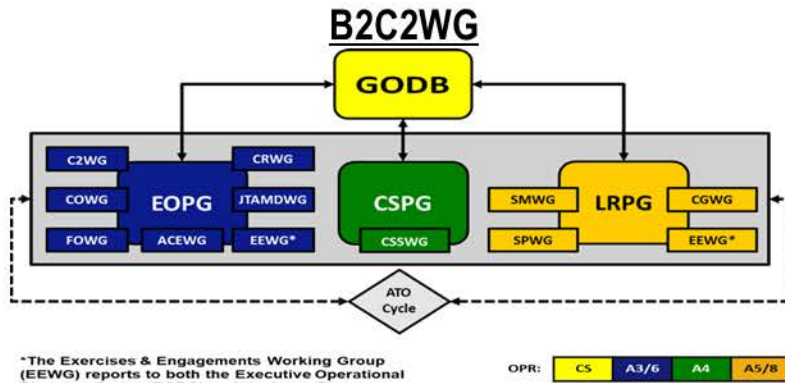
B2C2WG

GODB

C2WG
COWG
FOWG
EOPG
ACEWG
CRWG
JTAMDWG
EEWG*

CSPG
CSSWG

SMWG
SPWG
LRPG
CGWG
EEWG*

ATO Cycle

*The Exercises & Engagements Working Group (EEWG) reports to both the Executive Operational

| OPR: | CS | A3/6 | A4 | A5/8 |
|---|---|---|---|---|